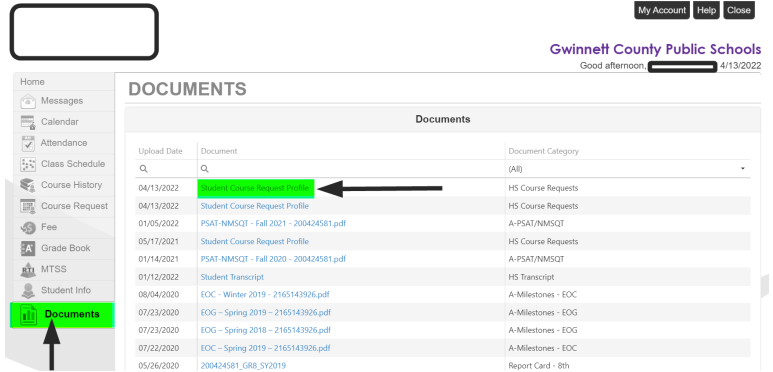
My Account Help Close

Gwinnett County Public Schools

Good afternoon, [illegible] 4/13/2022

Home
Messages
Calendar
Attendance
Class Schedule
Course History
Course Request
Fee
Grade Book
MTSS
Student Info
Documents

DOCUMENTS

Documents

| Upload Date | Document | Document Category |
|---|---|---|
| | | (All) |
| 04/13/2022 | Student Course Request Profile | HS Course Requests |
| 04/13/2022 | Student Course Request Profile | HS Course Requests |
| 01/05/2022 | PSAT-NMSQT - Fall 2021 - 200424581.pdf | A-PSAT/NMSQT |
| 05/17/2021 | Student Course Request Profile | HS Course Requests |
| 01/14/2021 | PSAT-NMSQT - Fall 2020 - 200424581.pdf | A-PSAT/NMSQT |
| 01/12/2022 | Student Transcript | HS Transcript |
| 08/04/2020 | EOC - Winter 2019 – 2165143926.pdf | A-Milestones - EOC |
| 07/23/2020 | EOG – Spring 2019 – 2165143926.pdf | A-Milestones - EOG |
| 07/23/2020 | EOG – Spring 2018 – 2165143926.pdf | A-Milestones - EOG |
| 07/22/2020 | EOC – Spring 2019 – 2165143926.pdf | A-Milestones - EOC |
| 05/26/2020 | 200424581_GR8_SY2019 | Report Card - 8th |